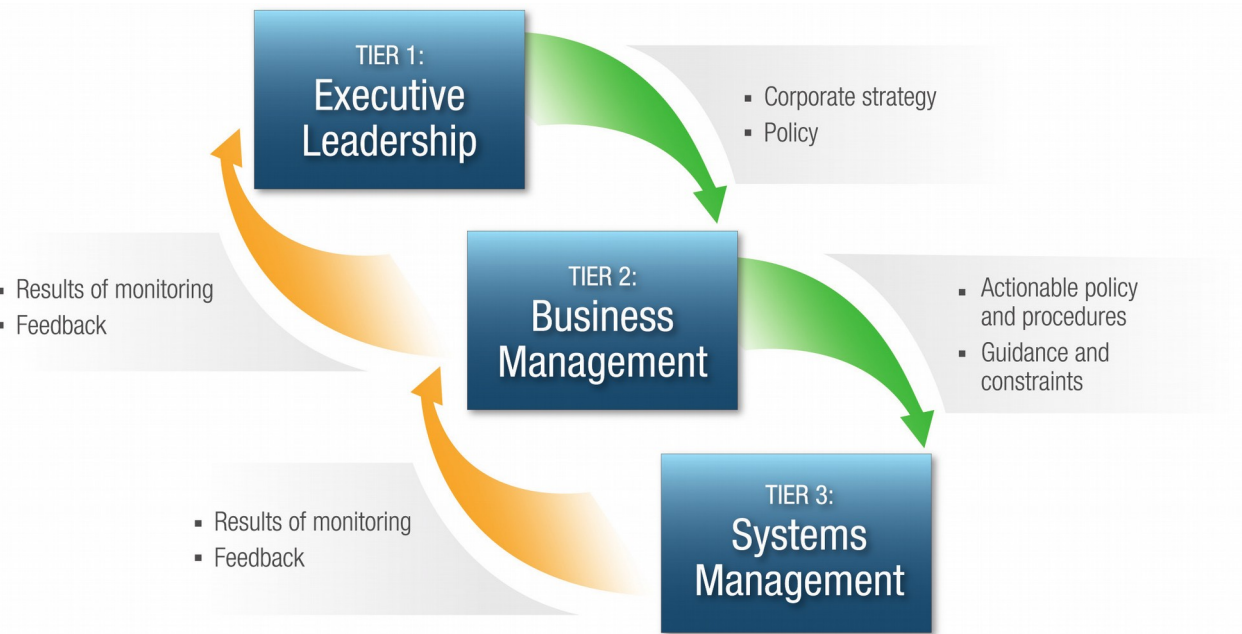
TIER 1:
Executive Leadership

- Corporate strategy
- Policy

- Results of monitoring
- Feedback

TIER 2:
Business Management

- Actionable policy and procedures
- Guidance and constraints

- Results of monitoring
- Feedback

TIER 3:
Systems Management